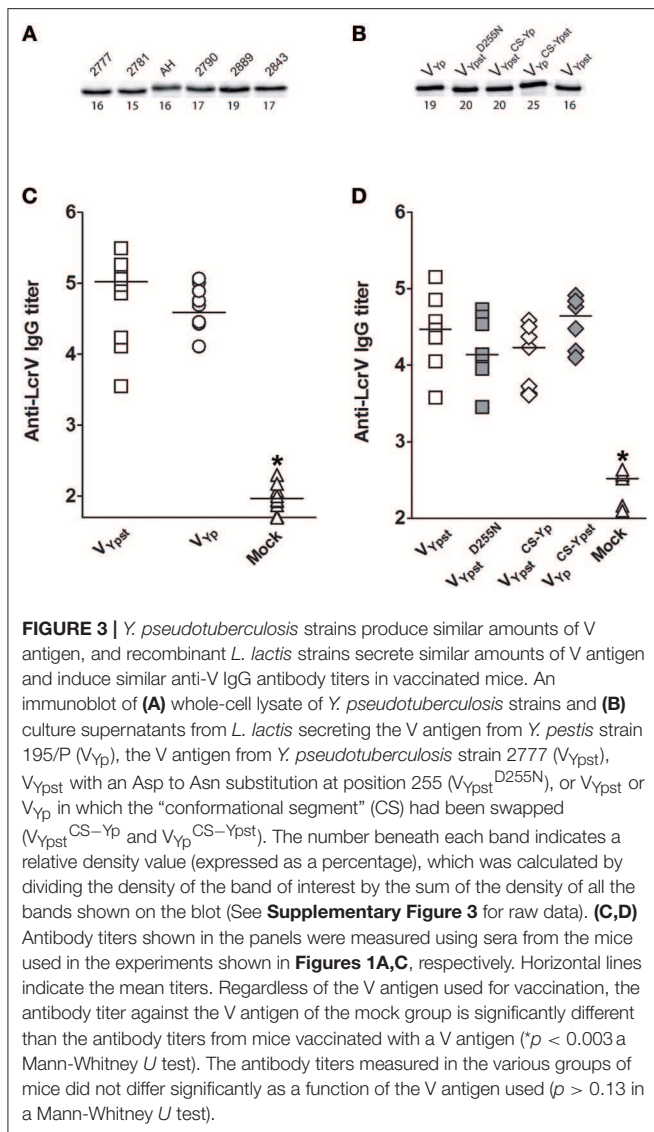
A

2777 2781 AH 2790 2889 2843

16 15 16 17 19 17

B

$V_{Yp}$ $V_{Ypst}^{D255N}$ $V_{Ypst}^{CS\text{-}Yp}$ $V_{Yp}^{CS\text{-}Ypst}$ $V_{Ypst}$

19 20 20 25 16

C

Anti-LcrV IgG titer

6
5
4
3
2

*

$V_{Ypst}$ $V_{Yp}$ Mock

D

Anti-LcrV IgG titer

6
5
4
3
2

*

$V_{Ypst}$ D255N $V_{Ypst}$ CS-Yp $V_{Ypst}$ CS-Ypst $V_{Yp}$ Mock

**FIGURE 3 |** *Y. pseudotuberculosis* strains produce similar amounts of V antigen, and recombinant *L. lactis* strains secrete similar amounts of V antigen and induce similar anti-V IgG antibody titers in vaccinated mice. An immunoblot of **(A)** whole-cell lysate of *Y. pseudotuberculosis* strains and **(B)** culture supernatants from *L. lactis* secreting the V antigen from *Y. pestis* strain 195/P ($V_{Yp}$), the V antigen from *Y. pseudotuberculosis* strain 2777 ($V_{Ypst}$), $V_{Ypst}$ with an Asp to Asn substitution at position 255 ($V_{Ypst}^{D255N}$), or $V_{Ypst}$ or $V_{Yp}$ in which the "conformational segment" (CS) had been swapped ($V_{Ypst}^{CS-Yp}$ and $V_{Yp}^{CS-Ypst}$). The number beneath each band indicates a relative density value (expressed as a percentage), which was calculated by dividing the density of the band of interest by the sum of the density of all the bands shown on the blot (See **Supplementary Figure 3** for raw data). **(C,D)** Antibody titers shown in the panels were measured using sera from the mice used in the experiments shown in **Figures 1A,C**, respectively. Horizontal lines indicate the mean titers. Regardless of the V antigen used for vaccination, the antibody titer against the V antigen of the mock group is significantly different than the antibody titers from mice vaccinated with a V antigen (*$p < 0.003$ a Mann-Whitney *U* test). The antibody titers measured in the various groups of mice did not differ significantly as a function of the V antigen used ($p > 0.13$ in a Mann-Whitney *U* test).